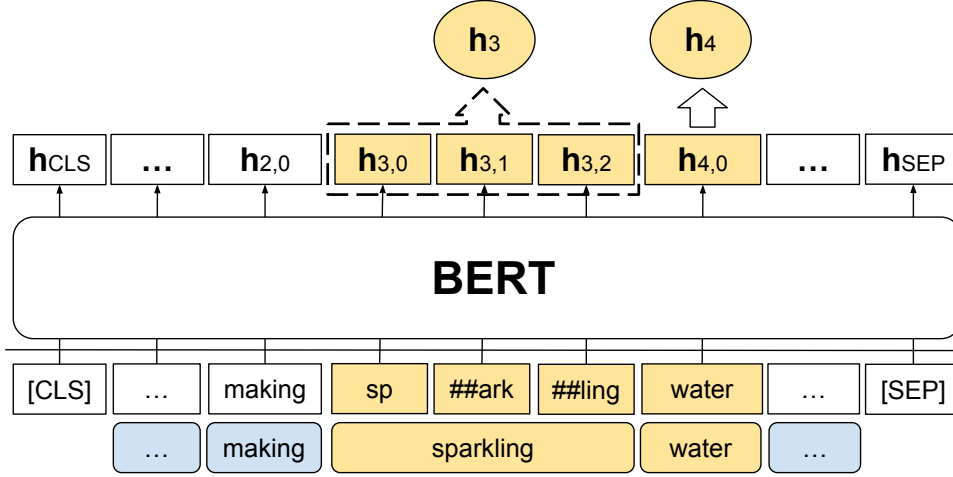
$\mathbf{h}_3$ $\mathbf{h}_4$

$\mathbf{h}_{CLS}$ … $\mathbf{h}_{2,0}$ $\mathbf{h}_{3,0}$ $\mathbf{h}_{3,1}$ $\mathbf{h}_{3,2}$ $\mathbf{h}_{4,0}$ … $\mathbf{h}_{SEP}$

BERT

[CLS] … making sp ##ark ##ling water … [SEP]

… making sparkling water …